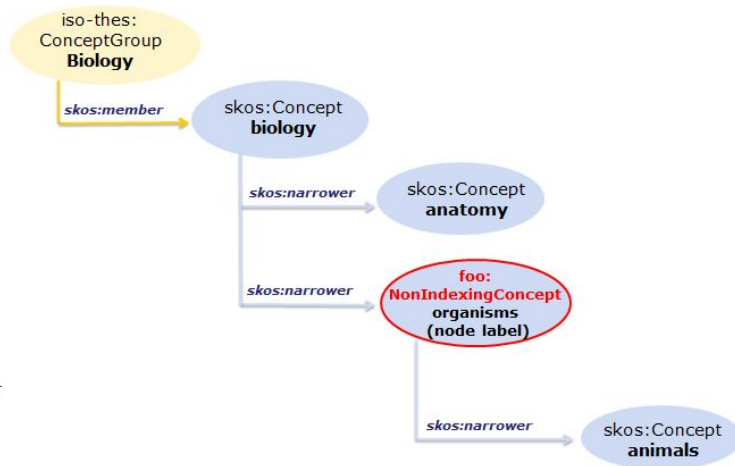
iso-thes:
ConceptGroup
**Biology**

skos:member

skos:Concept
**biology**

skos:narrower

skos:Concept
**anatomy**

skos:narrower

foo:
NonIndexingConcept
organisms
(node label)

skos:narrower

skos:Concept
**animals**